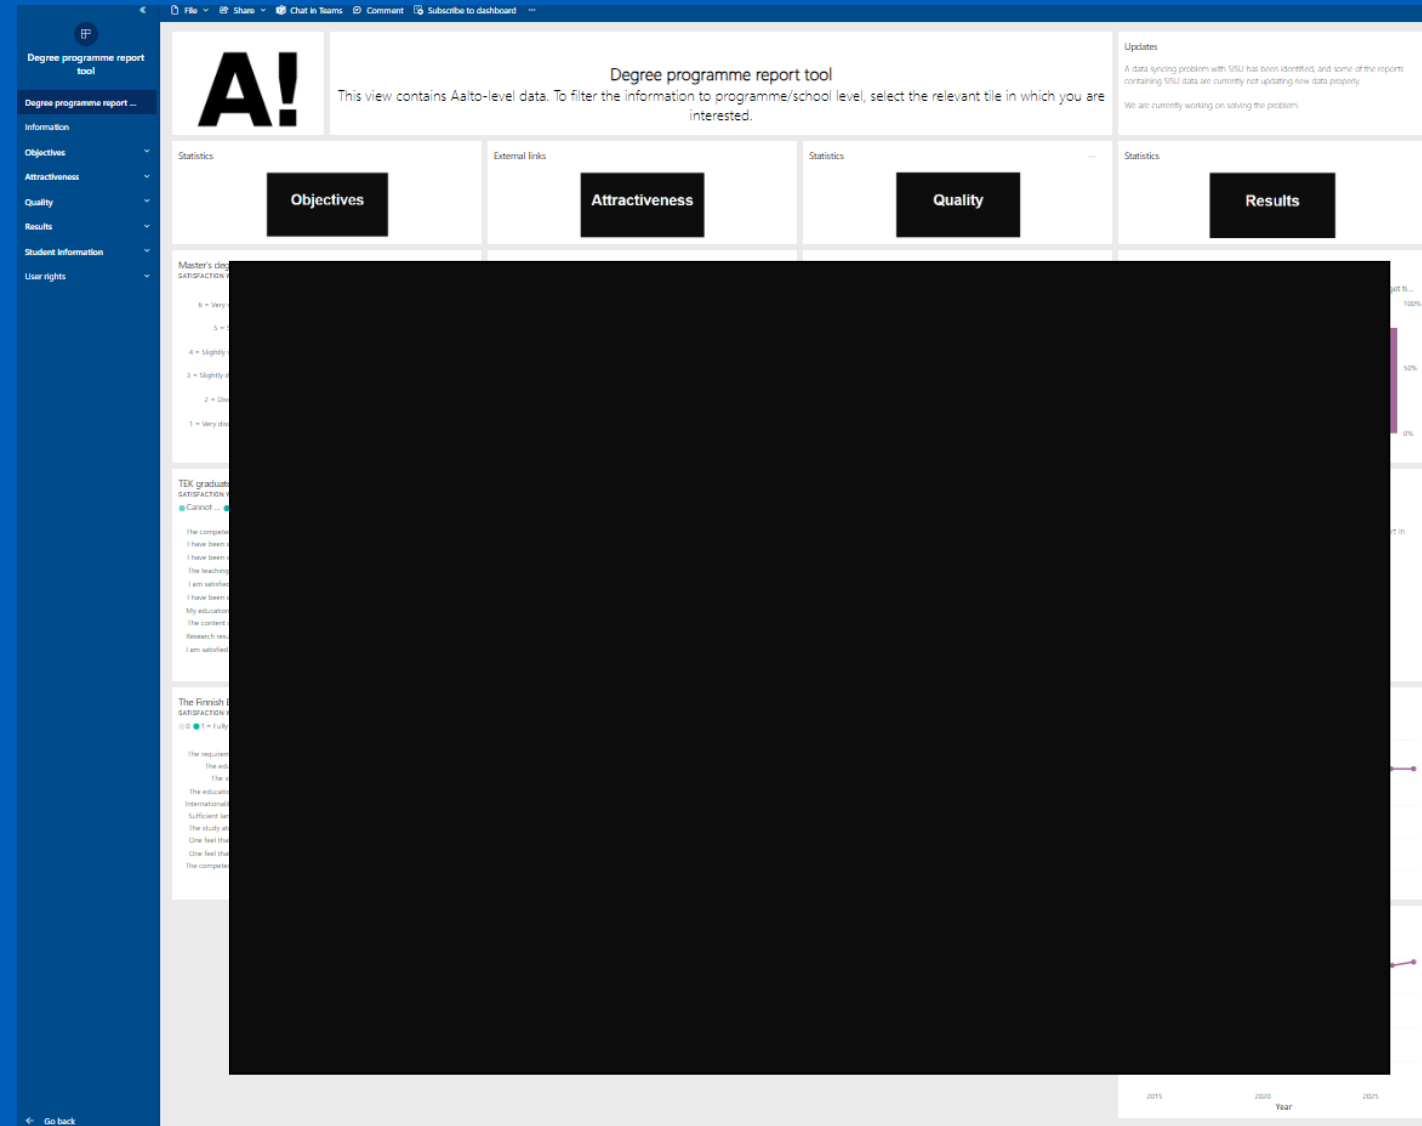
File Share Chat in Teams Comment Subscribe to dashboard ···

Degree programme report tool

Degree programme report ...
Information
Objectives
Attractiveness
Quality
Results
Student information
User rights

Go back

A!

Degree programme report tool
This view contains Aalto-level data. To filter the information to programme/school level, select the relevant tile in which you are interested.

Updates
A data syncing problem with SISU has been identified, and some of the reports containing SISU data are currently not updating new data properly.
We are currently working on solving the problem.

Statistics
Objectives

External links
Attractiveness

Statistics
Quality

Statistics
Results

Master's deg
SATISFACTION
6 = Very
5 = S
4 = Slightly
3 = Slightly
2 = Dis
1 = Very dis

TEK graduate
SATISFACTION
Cannot ...
The compete
I have been
I have been
The teaching
I am satisfied
I have been
My education
The content
Research resu
I am satisfied

The Finnish
SATISFACTION
0 1 = Fully
The requirem
The edu
The s
The educatio
Internationali
Sufficient le
The study at
One feel tha
One feel tha
The compete

100%
50%
0%

2015 2020 2025
Year